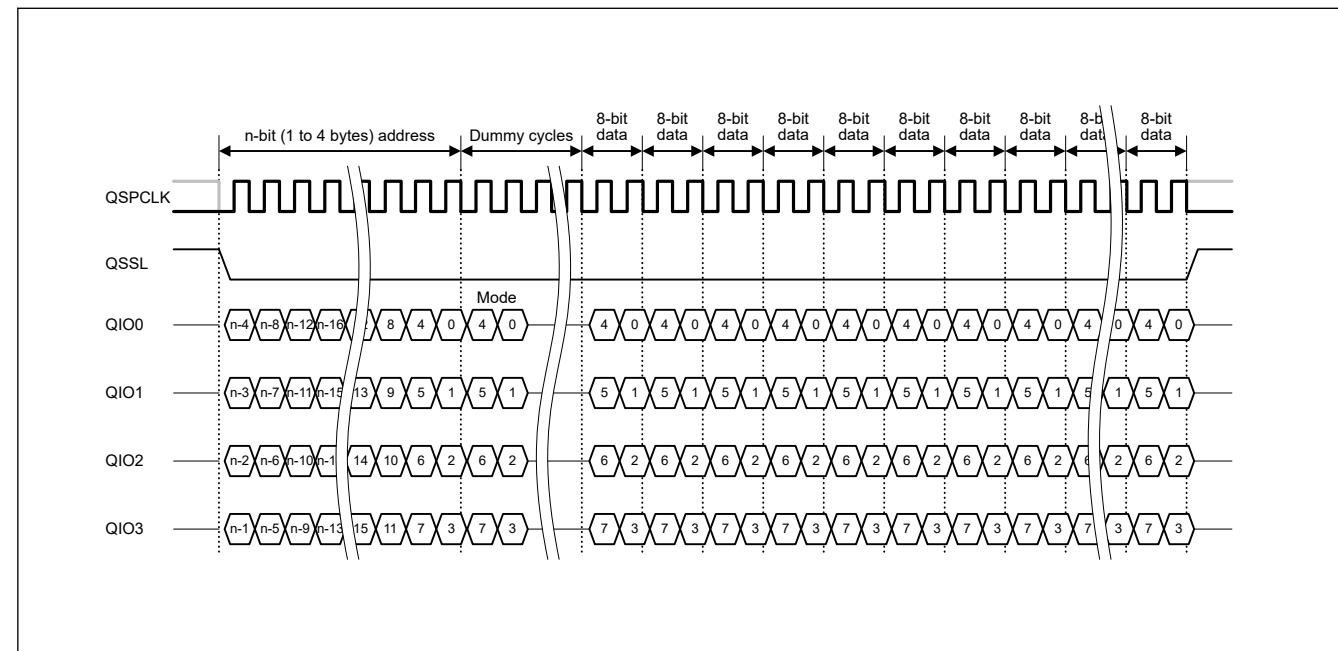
n-bit (1 to 4 bytes) address
Dummy cycles
8-bit data
8-bit data
8-bit data
8-bit data
8-bit data
8-bit data
8-bit data
8-bit data
8-b dat
8-bit data

QSPCLK

QSSL

Mode

QIO0 n-4 n-8 n-12 n-16 1 8 4 0 4 0 4 0 4 0 4 0 4 0 4 0 4 0 4 0 4 0 4 0 4 0 4 0

QIO1 n-3 n-7 n-11 n-15 13 9 5 1 5 1 5 1 5 1 5 1 5 1 5 1 5 1 5 1 5 1 5 1 5 1 5 1 5 1

QIO2 n-2 n-6 n-10 n-1 14 10 6 2 6 2 6 2 6 2 6 2 6 2 6 2 6 2 6 2 6 2 6 2 6 2 6 2 6 2

QIO3 n-1 n-5 n-9 n-13 15 11 7 3 7 3 7 3 7 3 7 3 7 3 7 3 7 3 7 3 7 3 7 3 7 3 7 3 7 3